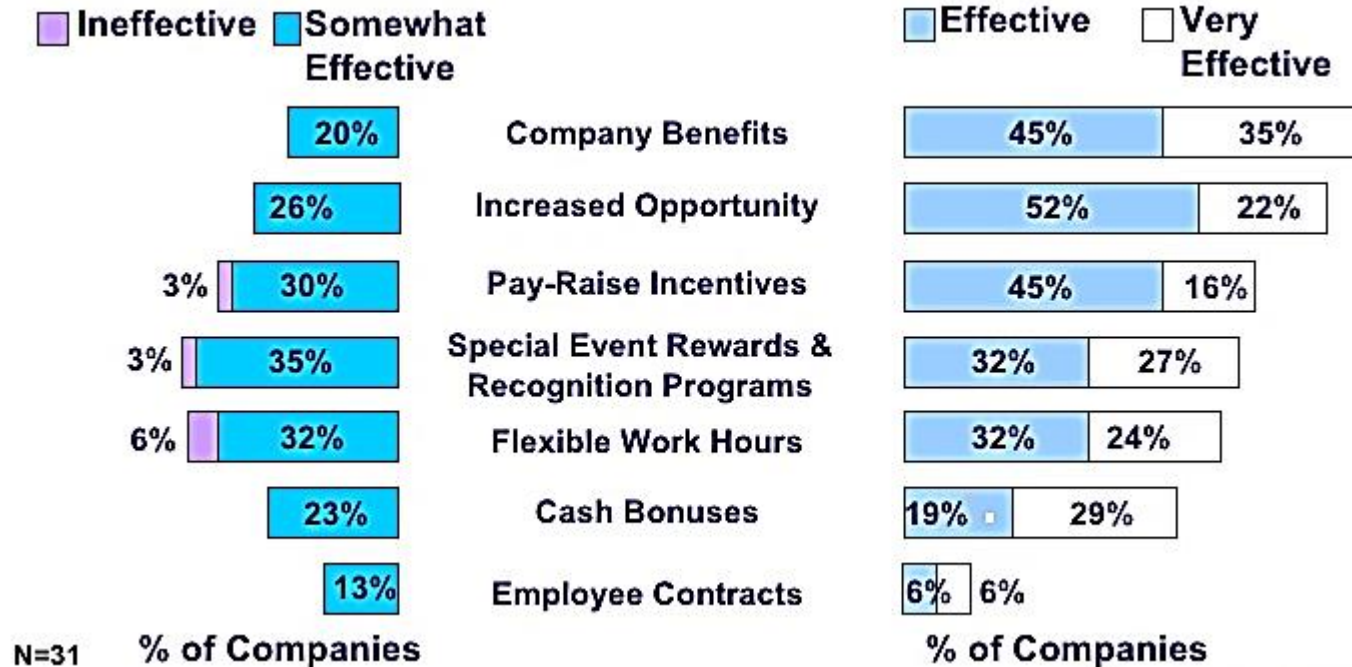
Ineffective Somewhat Effective

Effective Very Effective

| Ineffective | Somewhat Effective | | Effective | Very Effective |
|---|---|---|---|---|
| | 20% | Company Benefits | 45% | 35% |
| | 26% | Increased Opportunity | 52% | 22% |
| 3% | 30% | Pay-Raise Incentives | 45% | 16% |
| 3% | 35% | Special Event Rewards & Recognition Programs | 32% | 27% |
| 6% | 32% | Flexible Work Hours | 32% | 24% |
| | 23% | Cash Bonuses | 19% | 29% |
| | 13% | Employee Contracts | 6% | 6% |

N=31 % of Companies

% of Companies